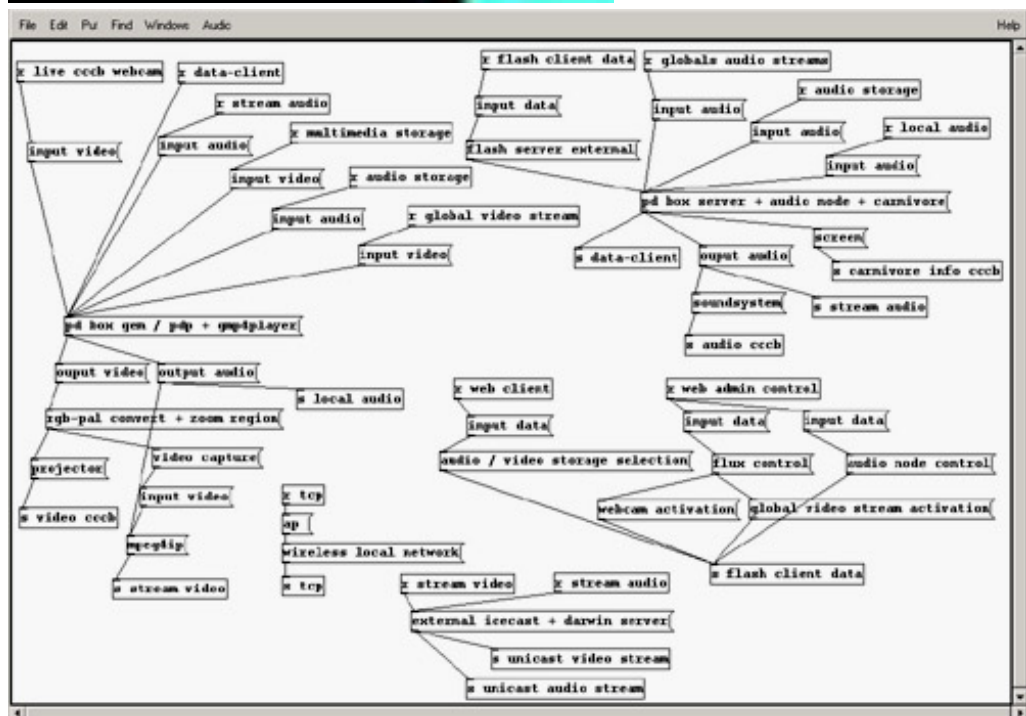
File Edit Put Find Windows Audio

Help

r live cccb webcam

r data-client

r stream audio

r multimedia storage

r audio storage

r global video stream

input video

input audio

input video

input audio

input video

pd box gem / pdp + gmpdplayer

ouput video

output audio

s local audio

rgb-pal convert + zoom region

projector

video capture

s video cccb

input video

mpeg4ip

s stream video

r flash client data

r globals audio streams

input data

input audio

r audio storage

input audio

r local audio

flash server external

input audio

pd box server + audio node + carnivore

s data-client

ouput audio

screen

s carnivore info cccb

soundsystem

s stream audio

s audio cccb

r web client

input data

audio / video storage selection

r web admin control

input data

input data

flux control

audio node control

webcam activation

global video stream activation

s flash client data

r tcp

ap

wireless local network

s tcp

r stream video

r stream audio

external icecast + darwin server

s unicast video stream

s unicast audio stream